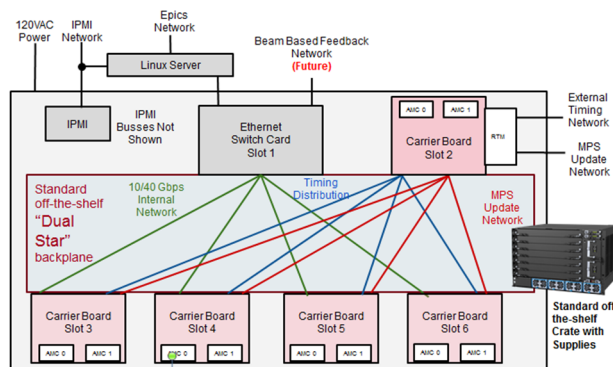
120VAC Power

IPMI Network

Epics Network

Linux Server

Beam Based Feedback Network (Future)

IPMI

IPMI Busses Not Shown

Ethernet Switch Card Slot 1

AMC 0

AMC 1

Carrier Board Slot 2

RTM

External Timing Network

MPS Update Network

Standard off-the-shelf "Dual Star" backplane

10/40 Gbps Internal Network

Timing Distribution

MPS Update Network

Carrier Board Slot 3

AMC 0

AMC 1

Carrier Board Slot 4

AMC 0

AMC 1

Carrier Board Slot 5

AMC 0

AMC 1

Carrier Board Slot 6

AMC 0

AMC 1

Standard off-the-shelf Crate with Supplies